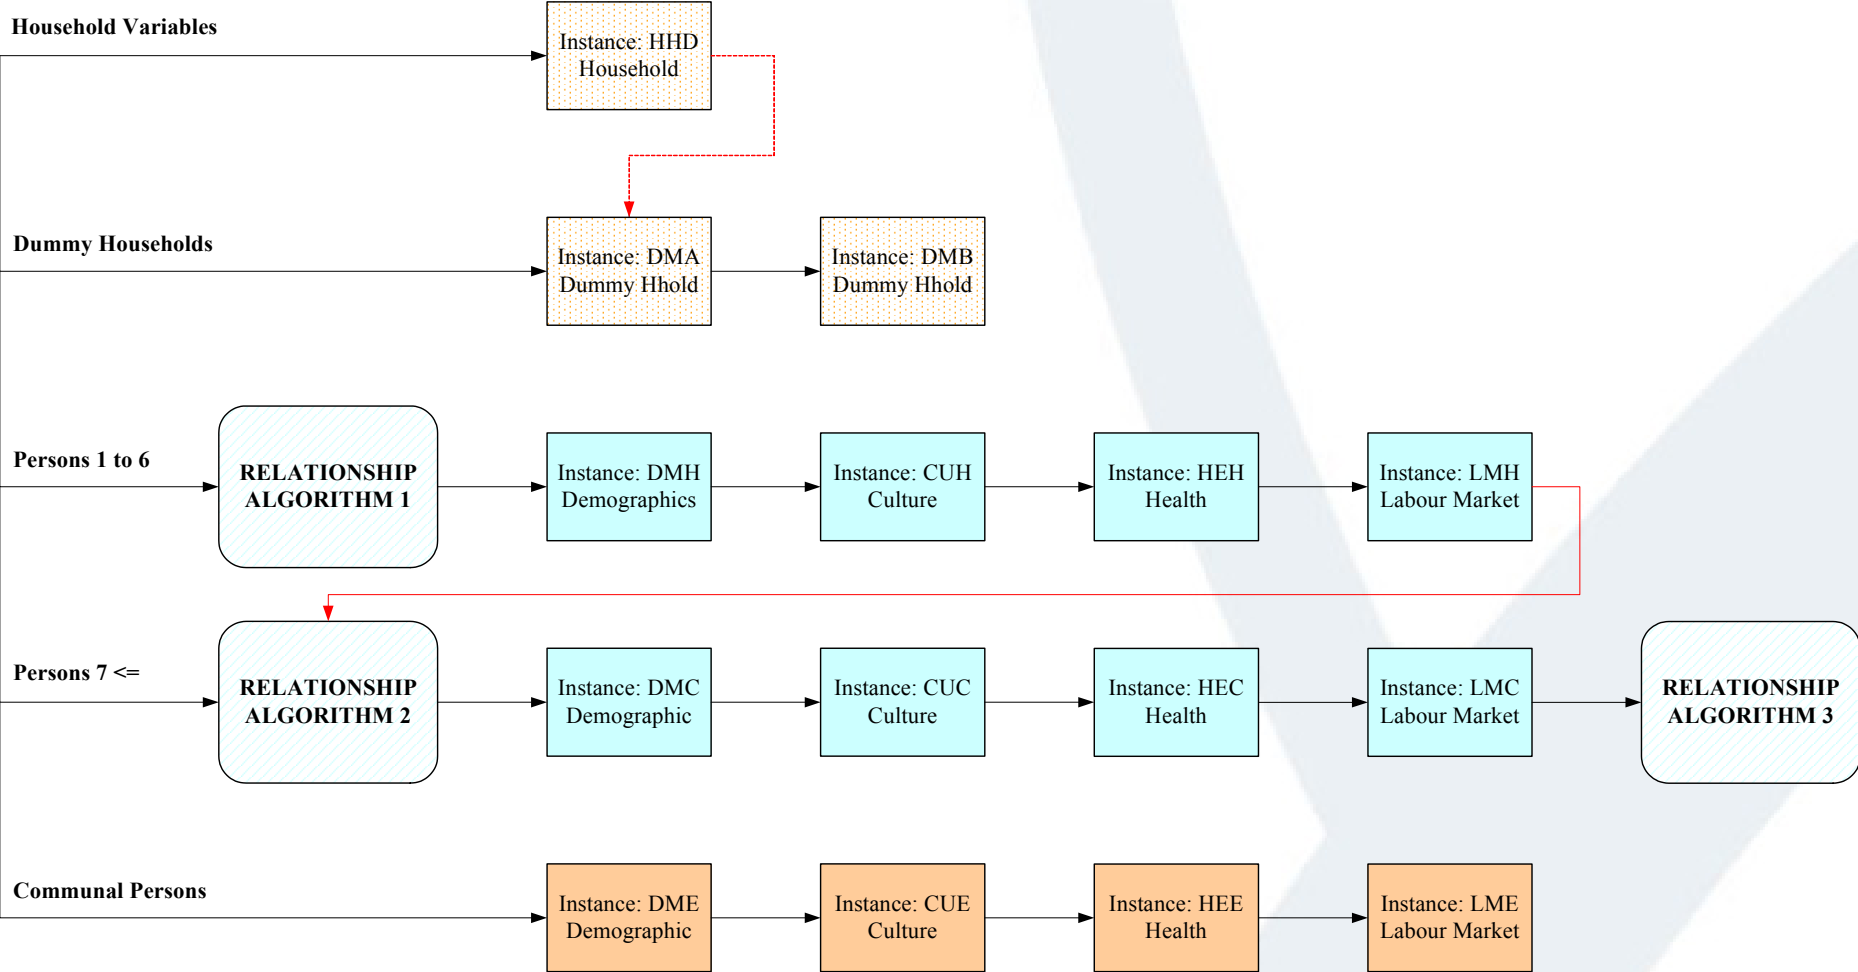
Household Variables

Instance: HHD
Household

Dummy Households

Instance: DMA
Dummy Hhold

Instance: DMB
Dummy Hhold

Persons 1 to 6

RELATIONSHIP
ALGORITHM 1

Instance: DMH
Demographics

Instance: CUH
Culture

Instance: HEH
Health

Instance: LMH
Labour Market

Persons 7 <=

RELATIONSHIP
ALGORITHM 2

Instance: DMC
Demographic

Instance: CUC
Culture

Instance: HEC
Health

Instance: LMC
Labour Market

RELATIONSHIP
ALGORITHM 3

Communal Persons

Instance: DME
Demographic

Instance: CUE
Culture

Instance: HEE
Health

Instance: LME
Labour Market